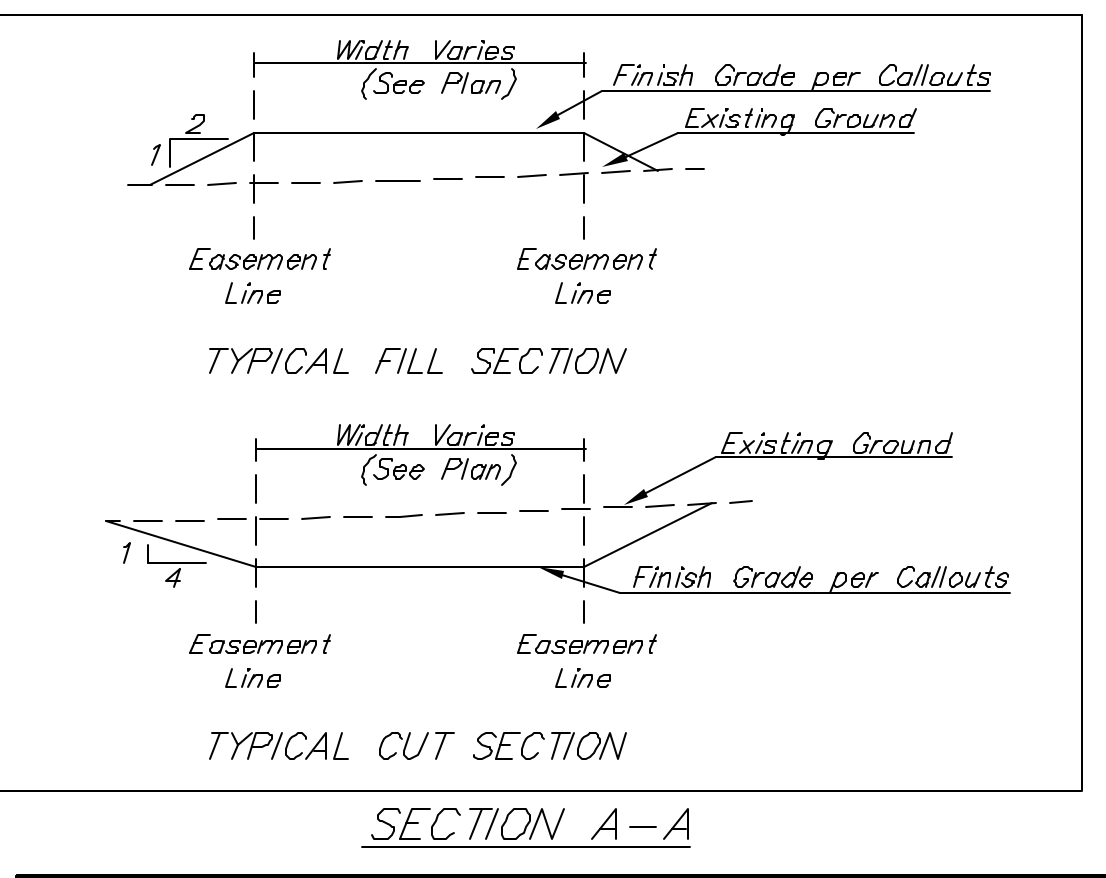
Width Varies
(See Plan)

Finish Grade per Callouts

2
1

Existing Ground

Easement
Line

Easement
Line

TYPICAL FILL SECTION

Width Varies
(See Plan)

Existing Ground

1
4

Finish Grade per Callouts

Easement
Line

Easement
Line

TYPICAL CUT SECTION

SECTION A–A